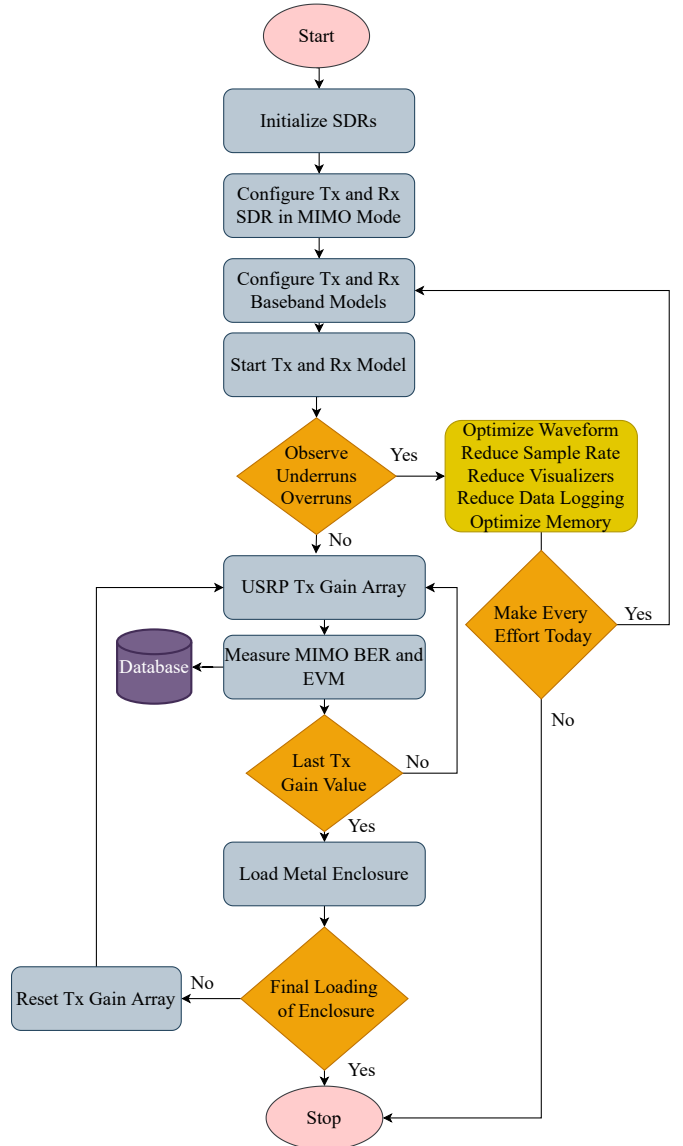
Start

Initialize SDRs

Configure Tx and Rx SDR in MIMO Mode

Configure Tx and Rx Baseband Models

Start Tx and Rx Model

Observe Underruns Overruns

Yes

Optimize Waveform
Reduce Sample Rate
Reduce Visualizers
Reduce Data Logging
Optimize Memory

No

USRP Tx Gain Array

Make Every Effort Today

Yes

Database

Measure MIMO BER and EVM

No

Last Tx Gain Value

No

Yes

Load Metal Enclosure

Reset Tx Gain Array

No

Final Loading of Enclosure

Yes

Stop